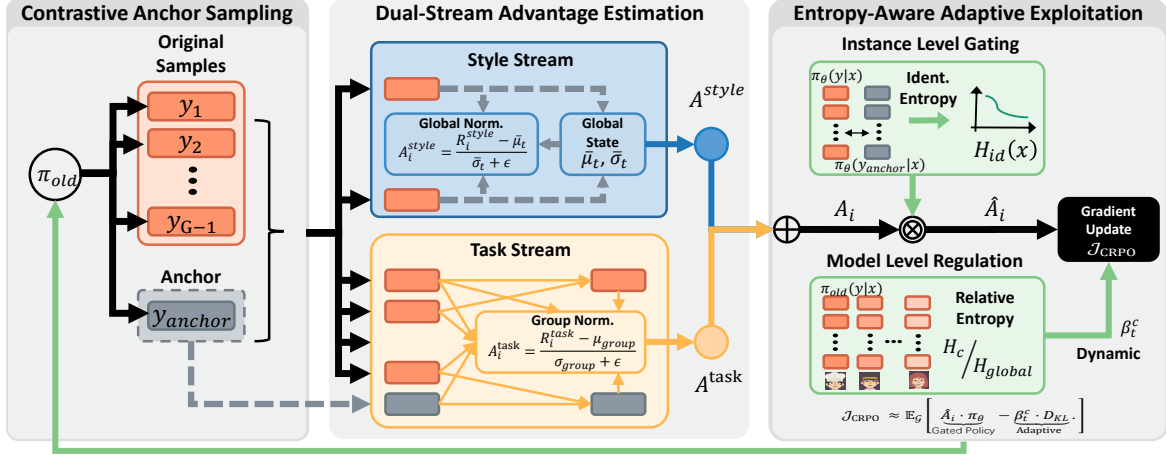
Contrastive Anchor Sampling

Original Samples

$y_1$

$y_2$

$y_{G-1}$

$\pi_{old}$

Anchor

$y_{anchor}$

Dual-Stream Advantage Estimation

Style Stream

Global Norm.

$A_i^{style} = \frac{R_i^{style} - \bar{\mu}_t}{\bar{\sigma}_t + \epsilon}$

Global State

$\bar{\mu}_t, \bar{\sigma}_t$

$A^{style}$

Task Stream

Group Norm.

$A_i^{task} = \frac{R_i^{task} - \mu_{group}}{\sigma_{group} + \epsilon}$

$A^{task}$

Entropy-Aware Adaptive Exploitation

Instance Level Gating

$\pi_\theta(y|x)$

Ident. Entropy

$\pi_\theta(y_{anchor}|x)$

$H_{id}(x)$

$A_i$

$\hat{A}_i$

Gradient Update

$\mathcal{J}_{CRPO}$

Model Level Regulation

$\pi_{old}(y|x)$

Relative Entropy

$H_c / H_{global}$

$\beta_t^c$

Dynamic

$\mathcal{J}_{CRPO} \approx \mathbb{E}_{\mathcal{G}}\left[\underbrace{\hat{A}_i \cdot \pi_\theta}_{\text{Gated Policy}} - \underbrace{\beta_t^c \cdot D_{KL}}_{\text{Adaptive}}\right]$